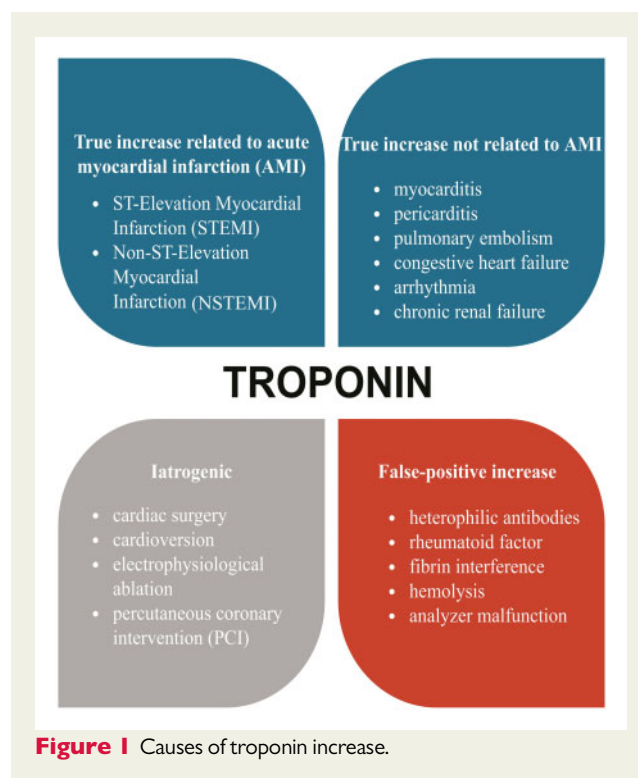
True increase related to acute myocardial infarction (AMI)

- ST-Elevation Myocardial Infarction (STEMI)
- Non-ST-Elevation Myocardial Infarction (NSTEMI)

True increase not related to AMI

- myocarditis
- pericarditis
- pulmonary embolism
- congestive heart failure
- arrhythmia
- chronic renal failure

TROPONIN

Iatrogenic

- cardiac surgery
- cardioversion
- electrophysiological ablation
- percutaneous coronary intervention (PCI)

False-positive increase

- heterophilic antibodies
- rheumatoid factor
- fibrin interference
- hemolysis
- analyzer malfunction

Figure 1 Causes of troponin increase.